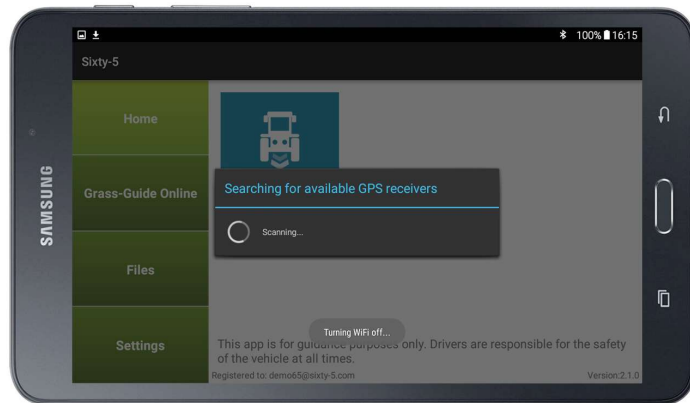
SAMSUNG

100% 16:15

Sixty-5

Home

Grass-Guide Online

Files

Settings

Searching for available GPS receivers

Scanning...

Turning WiFi off...

This app is for guidance purposes only. Drivers are responsible for the safety of the vehicle at all times.

Registered to: demo65@sixty-5.com

Version:2.1.0